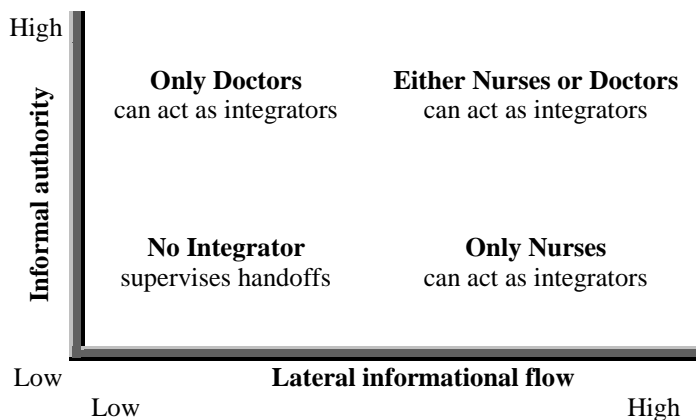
High

Informal authority

**Only Doctors**
can act as integrators

**Either Nurses or Doctors**
can act as integrators

**No Integrator**
supervises handoffs

**Only Nurses**
can act as integrators

Low

**Lateral informational flow**

Low

High